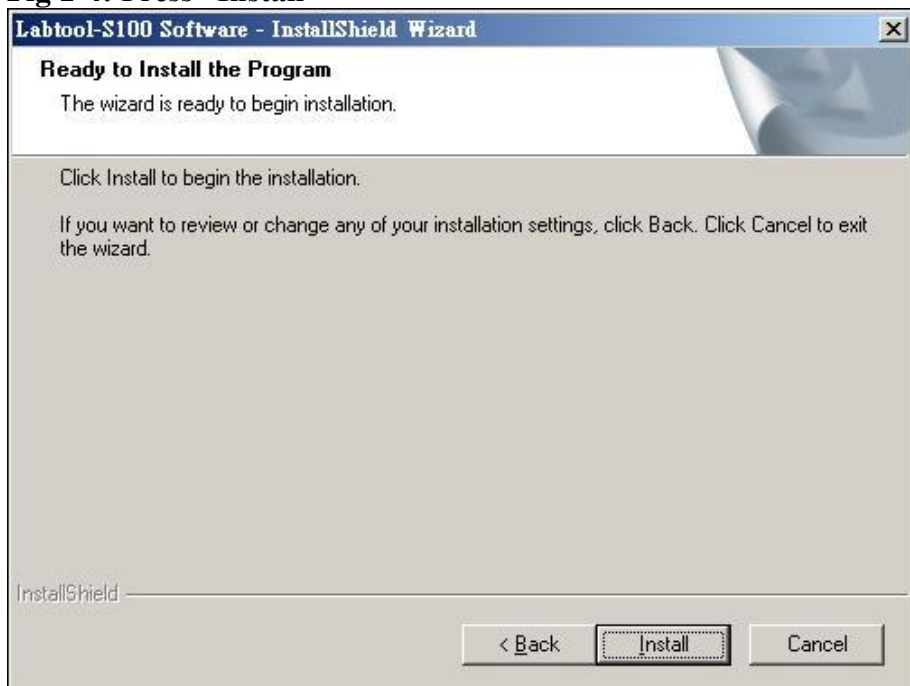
Fig 2-4: Press "Install"

Labtool-S100 Software - InstallShield Wizard

Ready to Install the Program

The wizard is ready to begin installation.

Click Install to begin the installation.

If you want to review or change any of your installation settings, click Back. Click Cancel to exit the wizard.

InstallShield

< Back Install Cancel